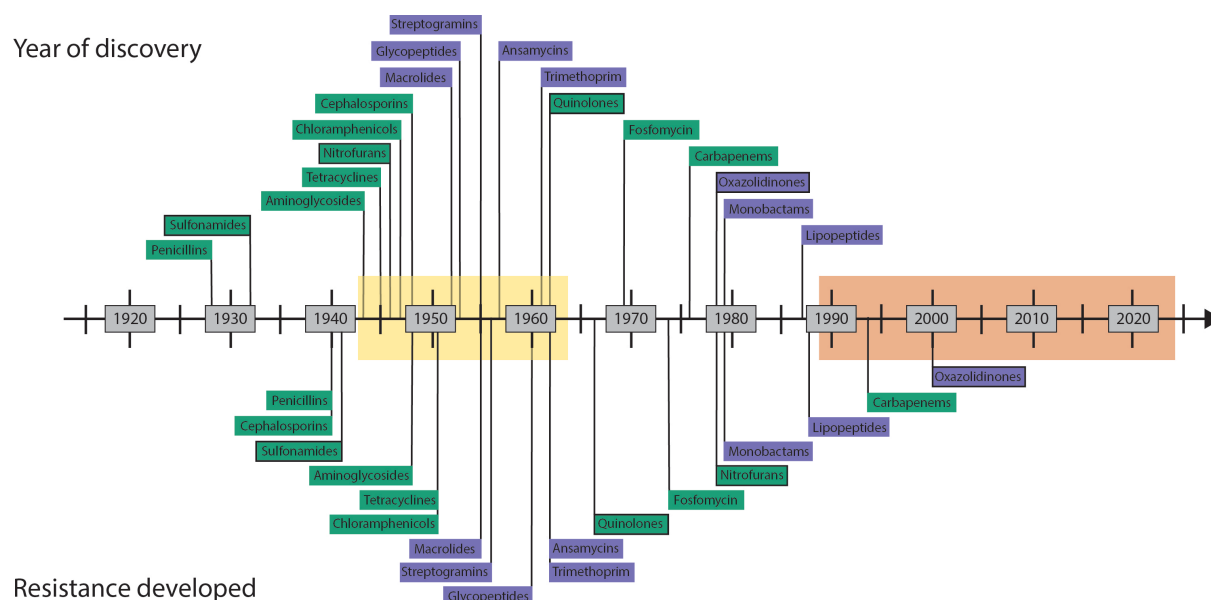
Year of discovery

Streptogramins
Glycopeptides
Ansamycins
Macrolides
Trimethoprim
Cephalosporins
Quinolones
Chloramphenicols
Fosfomycin
Nitrofurans
Carbapenems
Tetracyclines
Oxazolidinones
Aminoglycosides
Monobactams
Sulfonamides
Lipopeptides
Penicillins

1920 1930 1940 1950 1960 1970 1980 1990 2000 2010 2020

Oxazolidinones
Penicillins
Carbapenems
Cephalosporins
Lipopeptides
Sulfonamides
Monobactams
Aminoglycosides
Nitrofurans
Tetracyclines
Fosfomycin
Chloramphenicols
Quinolones
Macrolides
Ansamycins
Streptogramins
Trimethoprim
Glycopeptides

Resistance developed